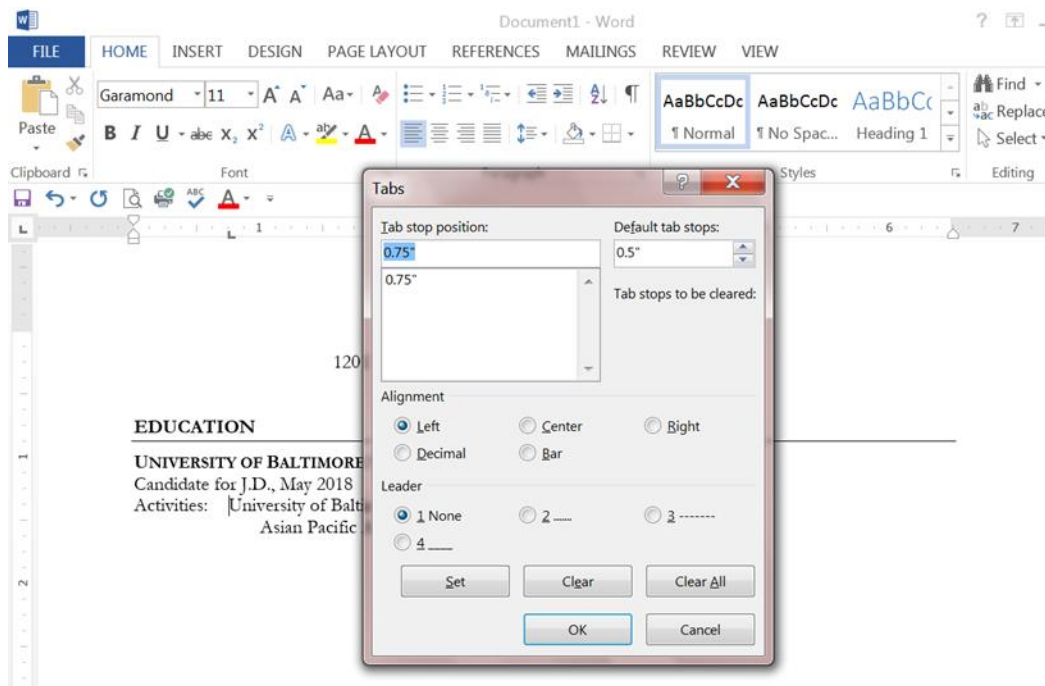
Document1 - Word

? 

FILE HOME INSERT DESIGN PAGE LAYOUT REFERENCES MAILINGS REVIEW VIEW

Paste

Garamond 11 A A Aa

B I U abc $X_2$ $X^2$ A A

AaBbCcDc AaBbCcDc AaBbC

¶ Normal ¶ No Spac... Heading 1

Find

Replace

Select

Clipboard

Font

Styles

Editing

L 1 6 7

120

EDUCATION

UNIVERSITY OF BALTIMORE
Candidate for J.D., May 2018
Activities: University of Balti
Asian Pacific

Tabs

Tab stop position:

0.75"

0.75"

Default tab stops:

0.5"

Tab stops to be cleared:

Alignment

Left Center Right

Decimal Bar

Leader

1 None 2 ...... 3 -------

4 ____

Set Clear Clear All

OK Cancel